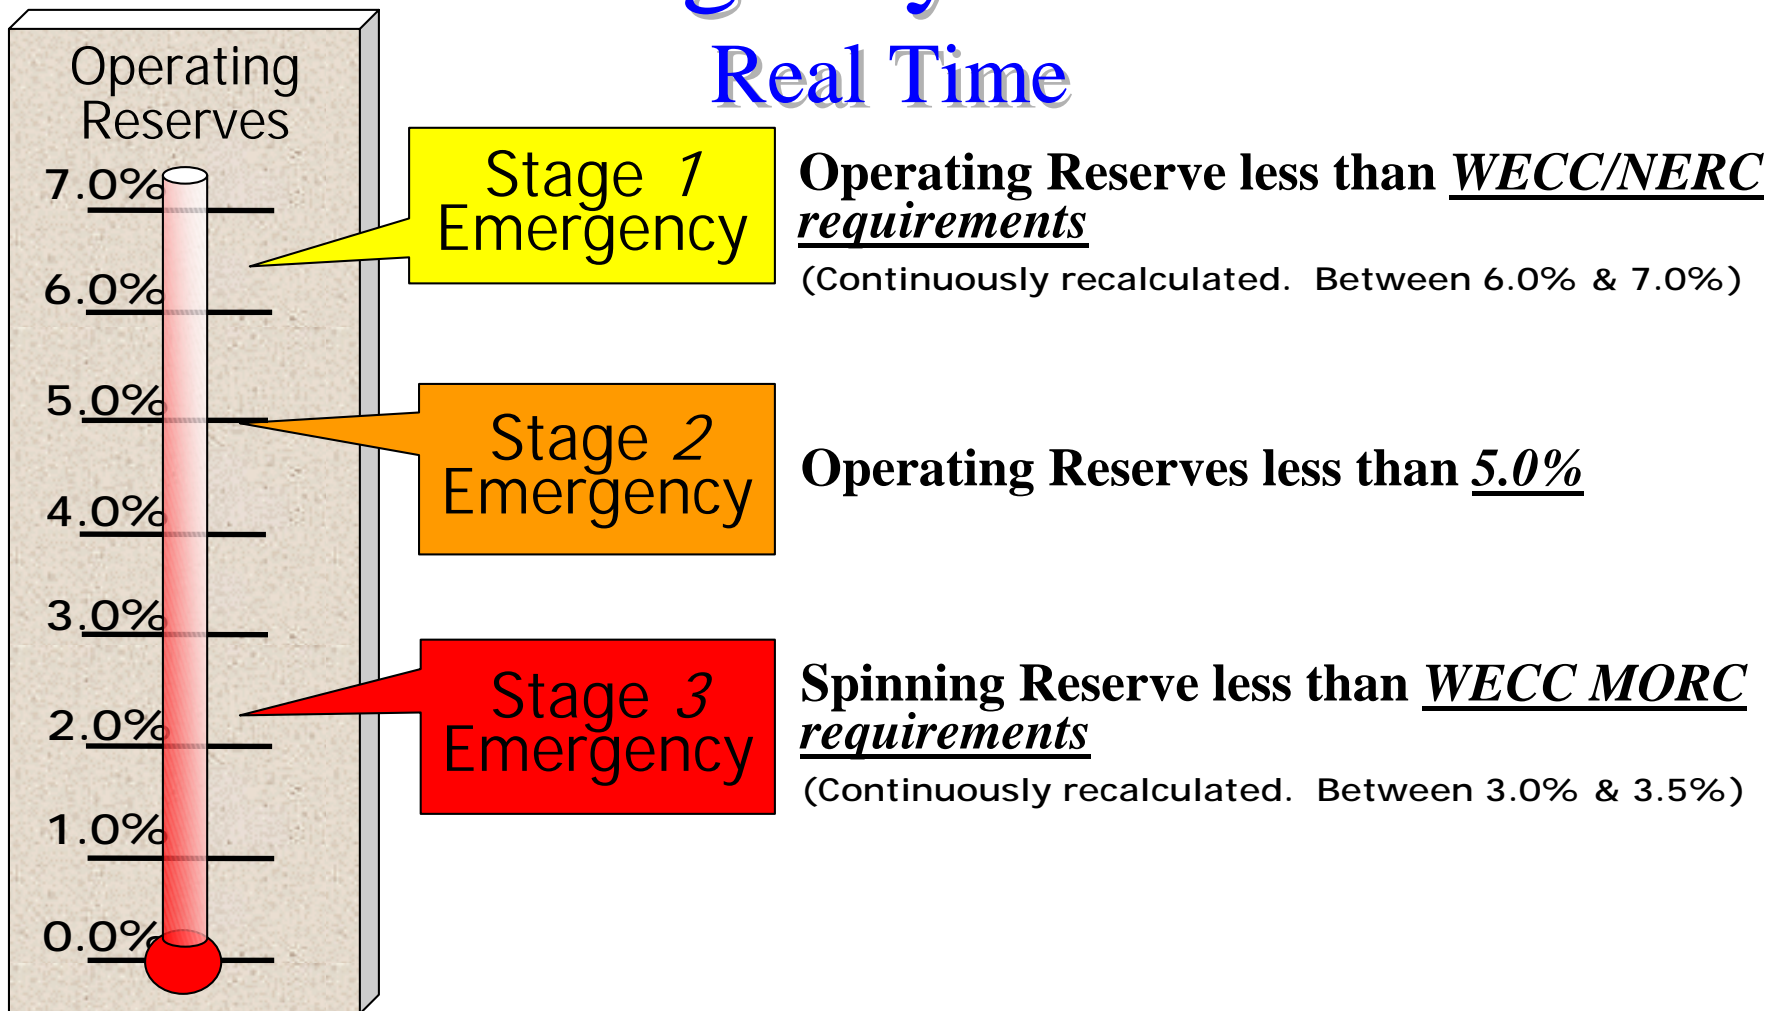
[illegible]
Real Time

Operating Reserves

7.0%
6.0%
5.0%
4.0%
3.0%
2.0%
1.0%
0.0%

Stage 1 Emergency

Operating Reserve less than WECC/NERC requirements
(Continuously recalculated. Between 6.0% & 7.0%)

Stage 2 Emergency

Operating Reserves less than 5.0%

Stage 3 Emergency

Spinning Reserve less than WECC MORC requirements
(Continuously recalculated. Between 3.0% & 3.5%)